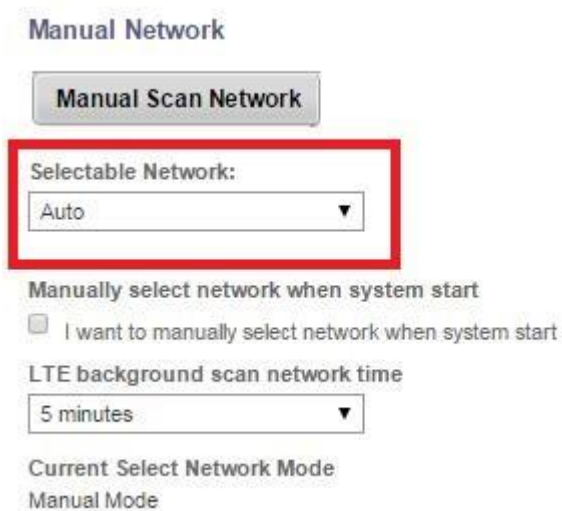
Manual Network

Manual Scan Network

Selectable Network:

Auto ▼

Manually select network when system start

I want to manually select network when system start

LTE background scan network time

5 minutes ▼

Current Select Network Mode

Manual Mode